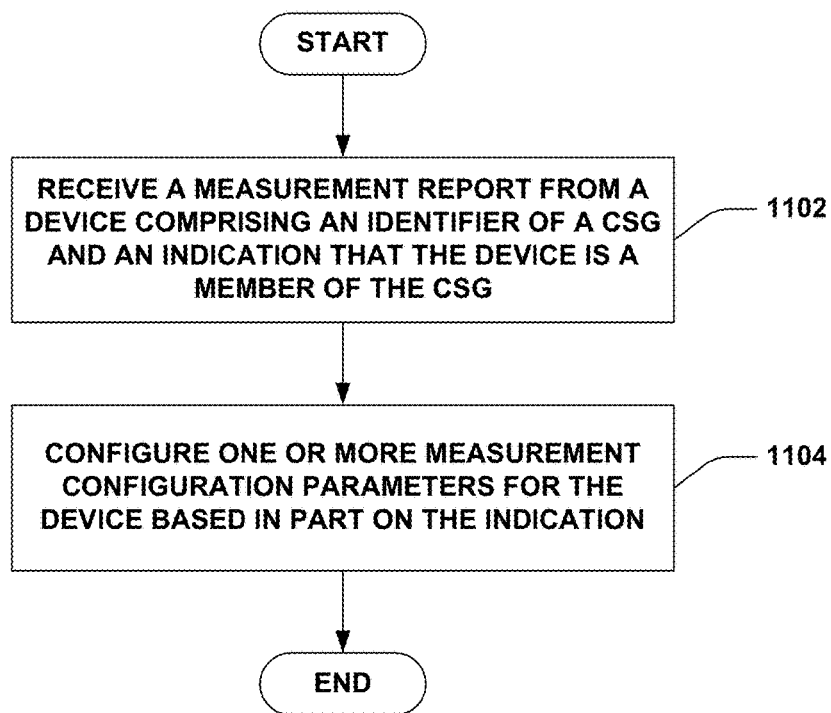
START

RECEIVE A MEASUREMENT REPORT FROM A DEVICE COMPRISING AN IDENTIFIER OF A CSG AND AN INDICATION THAT THE DEVICE IS A MEMBER OF THE CSG

1102

CONFIGURE ONE OR MORE MEASUREMENT CONFIGURATION PARAMETERS FOR THE DEVICE BASED IN PART ON THE INDICATION

1104

END